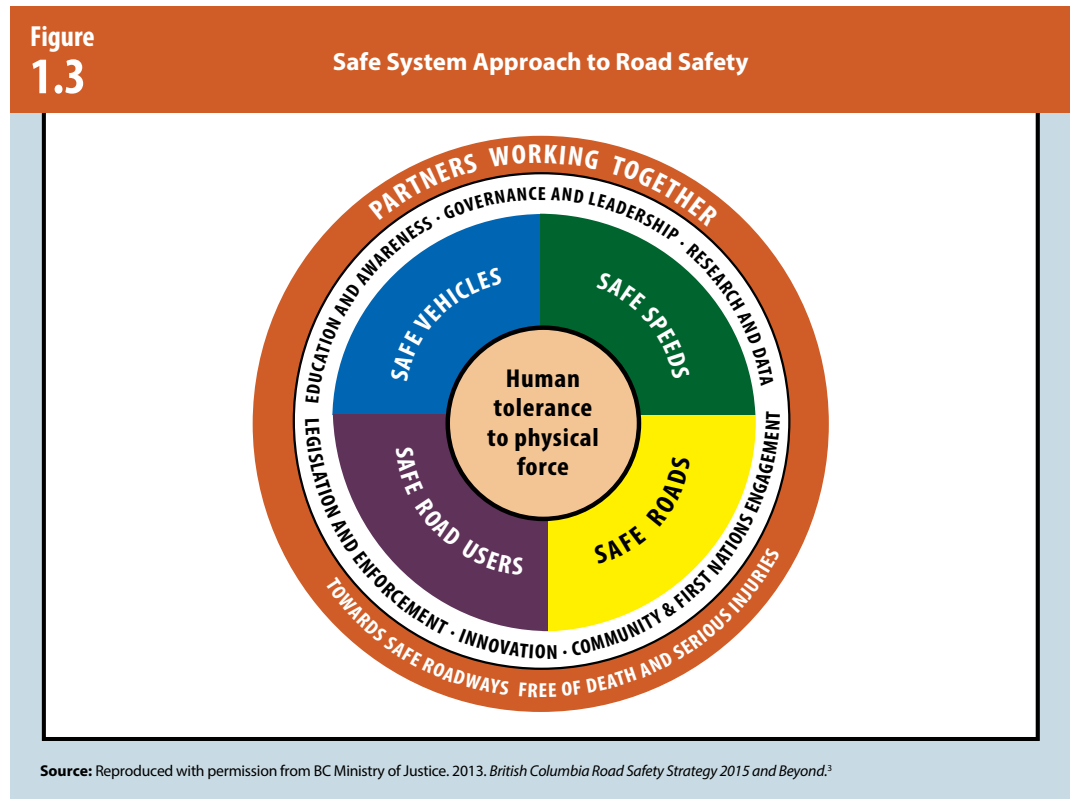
Figure 1.3

Safe System Approach to Road Safety

PARTNERS WORKING TOGETHER

EDUCATION AND AWARENESS · GOVERNANCE AND LEADERSHIP · RESEARCH AND DATA

SAFE VEHICLES

SAFE SPEEDS

Human tolerance to physical force

SAFE ROAD USERS

SAFE ROADS

LEGISLATION AND ENFORCEMENT · INNOVATION · COMMUNITY & FIRST NATIONS ENGAGEMENT

TOWARDS SAFE ROADWAYS FREE OF DEATH AND SERIOUS INJURIES

Source: Reproduced with permission from BC Ministry of Justice. 2013. British Columbia Road Safety Strategy 2015 and Beyond.$^3$